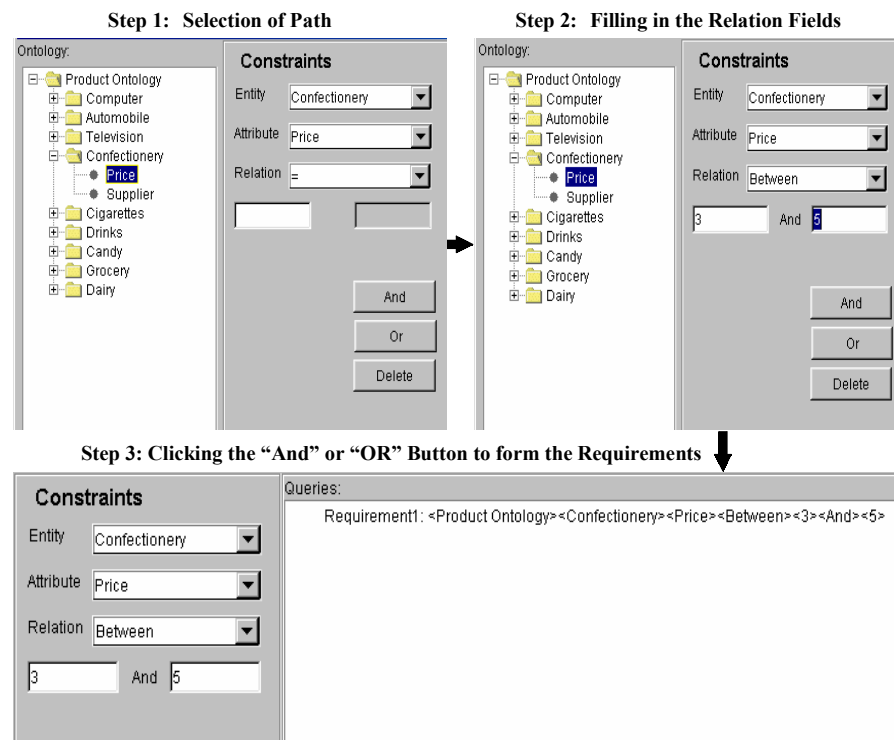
Step 1: Selection of Path

Ontology:

Product Ontology
Computer
Automobile
Television
Confectionery
Price
Supplier
Cigarettes
Drinks
Candy
Grocery
Dairy

Constraints

Entity Confectionery

Attribute Price

Relation =

And

Or

Delete

Step 2: Filling in the Relation Fields

Ontology:

Product Ontology
Computer
Automobile
Television
Confectionery
Price
Supplier
Cigarettes
Drinks
Candy
Grocery
Dairy

Constraints

Entity Confectionery

Attribute Price

Relation Between

3 And 5

And

Or

Delete

Step 3: Clicking the "And" or "OR" Button to form the Requirements

Constraints

Entity Confectionery

Attribute Price

Relation Between

3 And 5

Queries:

Requirement1: <Product Ontology><Confectionery><Price><Between><3><And><5>